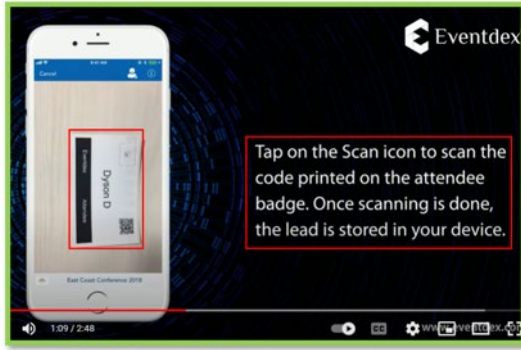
Eventdex

Cancel

Dyson D

Eventdex

Attendee

East Coast Conference 2018

Tap on the Scan icon to scan the code printed on the attendee badge. Once scanning is done, the lead is stored in your device.

1:09 / 2:48

CC

www.eventdex.com